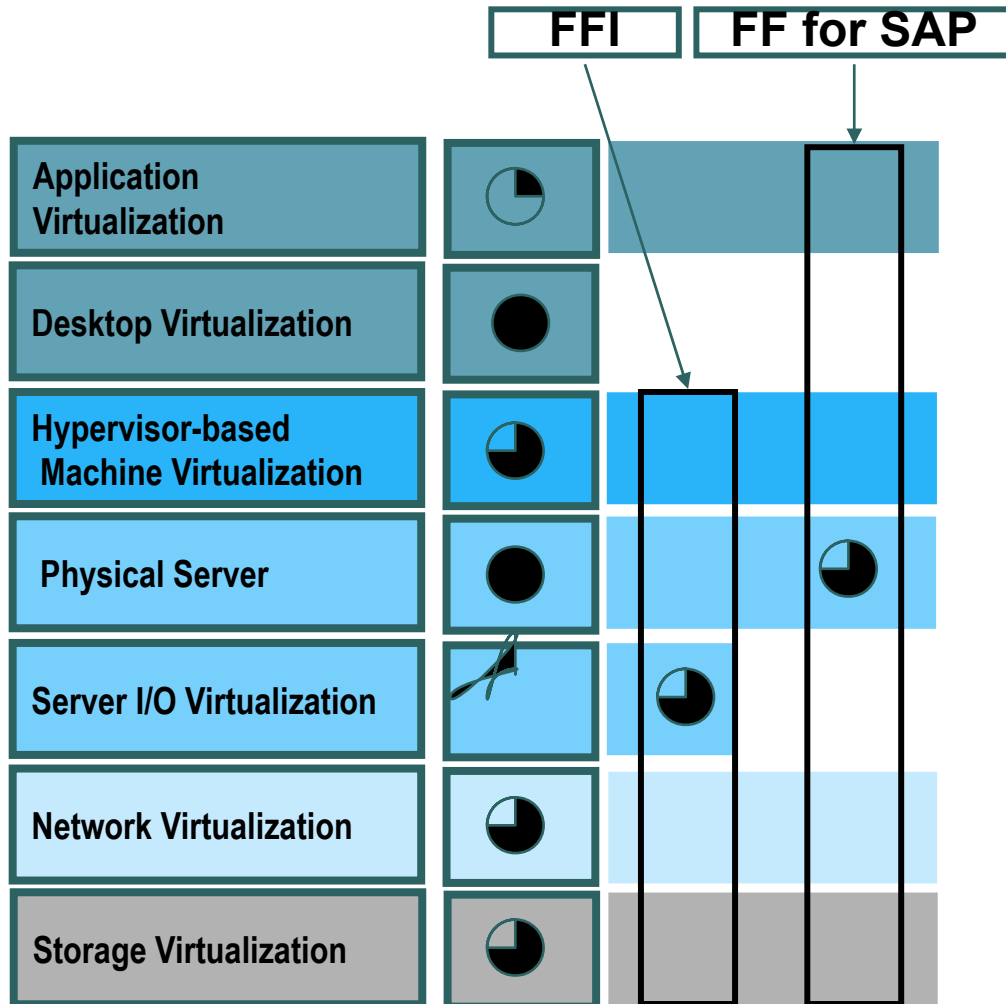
FFI

FF for SAP

Application Virtualization

Desktop Virtualization

Hypervisor-based Machine Virtualization

Physical Server

Server I/O Virtualization

Network Virtualization

Storage Virtualization